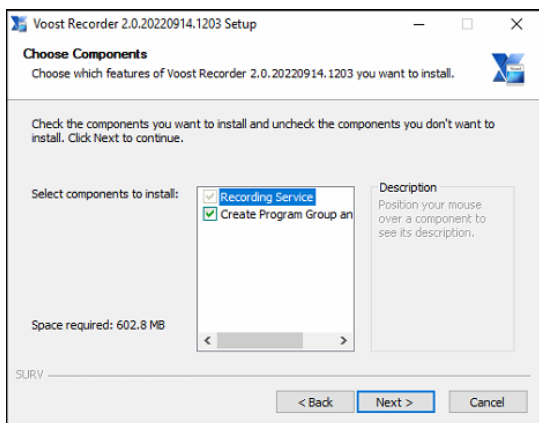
Voost Recorder 2.0.20220914.1203 Setup

Choose Components
Choose which features of Voost Recorder 2.0.20220914.1203 you want to install.

Check the components you want to install and uncheck the components you don't want to install. Click Next to continue.

Select components to install:

Recording Service
Create Program Group an

Description
Position your mouse over a component to see its description.

Space required: 602.8 MB

SURV

< Back
Next >
Cancel